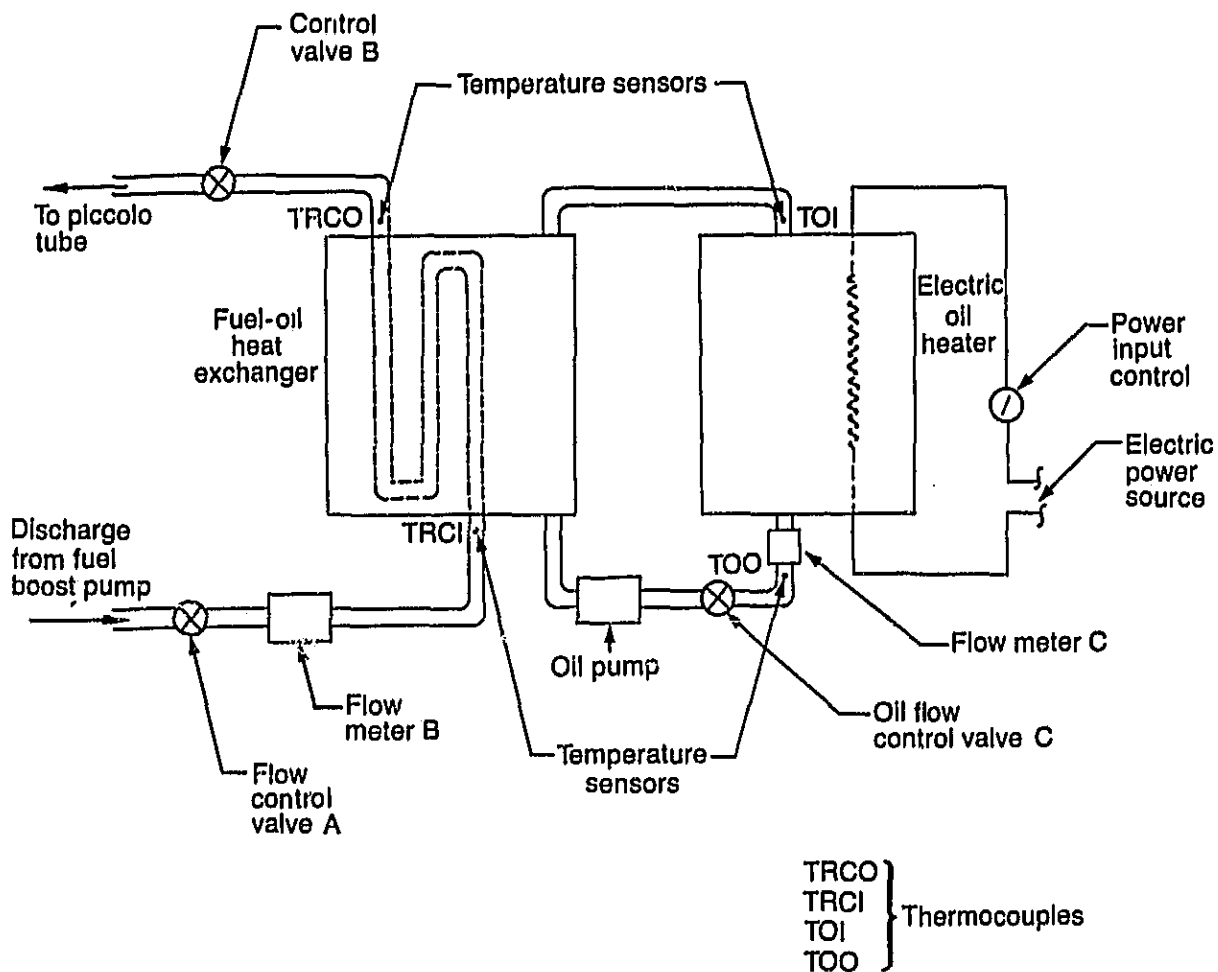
Control valve B

Temperature sensors

To piccolo tube

TRCO

TOI

Fuel-oil heat exchanger

Electric oil heater

Power input control

Electric power source

Discharge from fuel boost pump

TRCI

TOO

Flow meter C

Oil pump

Flow meter B

Oil flow control valve C

Temperature sensors

Flow control valve A

TRCO
TRCI
TOI
TOO
Thermocouples